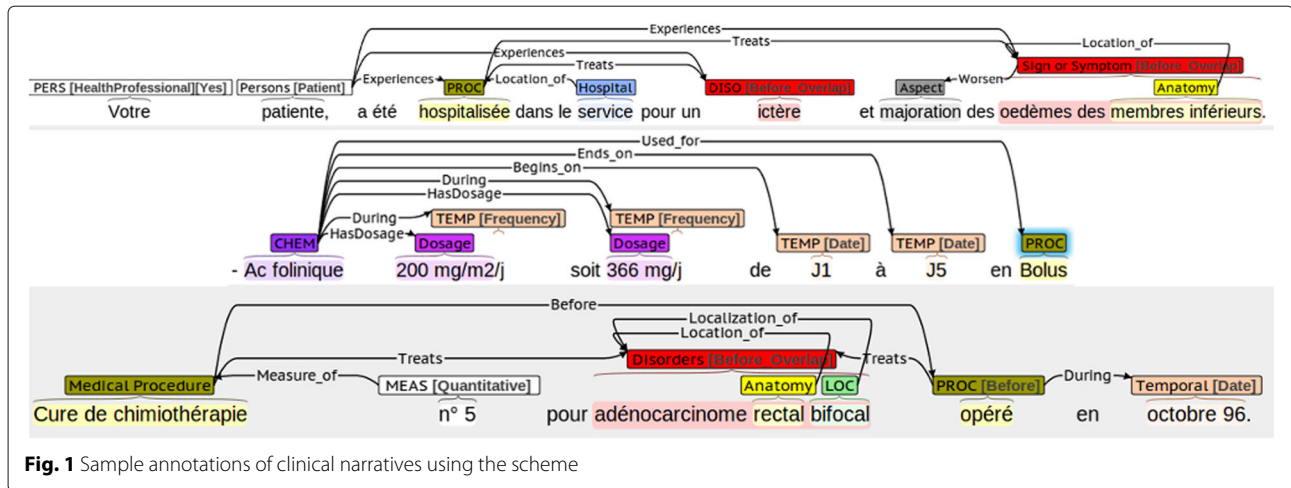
Experiences
Treats
Location_of
Experiences
Treats
PERS [HealthProfessional][Yes]
Persons [Patient]
Experiences
PROC
Location_of
Hospital
DISO [Before_Overlap]
Aspect
Worsen
Sign or Symptom [Before_Overlap]
Anatomy
Votre patiente, a été hospitalisée dans le service pour un ictère et majoration des oedèmes des membres inférieurs.

Used_for
Ends_on
Begins_on
During
HasDosage
During
TEMP [Frequency]
TEMP [Frequency]
CHEM
HasDosage
Dosage
Dosage
TEMP [Date]
TEMP [Date]
PROC
- Ac folinique 200 mg/m2/j soit 366 mg/j de J1 à J5 en Bolus

Before
Localization_of
Location_of
Treats
Disorders [Before_Overlap]
Treats
Medical Procedure
Measure_of
MEAS [Quantitative]
Anatomy
LOC
PROC [Before]
During
Temporal [Date]
Cure de chimiothérapie n° 5 pour adénocarcinome rectal bifocal opéré en octobre 96.

Fig. 1 Sample annotations of clinical narratives using the scheme